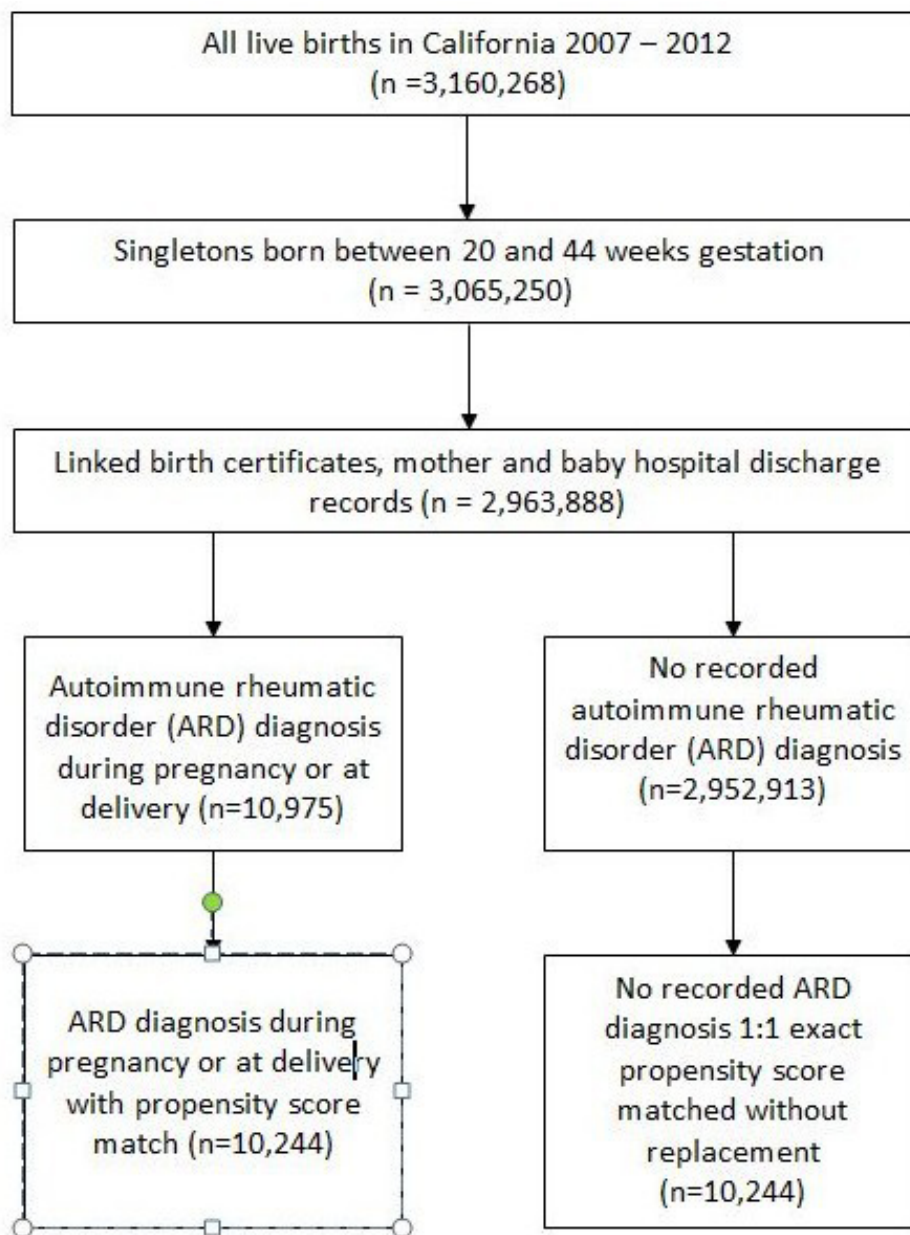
All live births in California 2007 – 2012
(n =3,160,268)

Singletons born between 20 and 44 weeks gestation
(n = 3,065,250)

Linked birth certificates, mother and baby hospital discharge records (n = 2,963,888)

Autoimmune rheumatic disorder (ARD) diagnosis during pregnancy or at delivery (n=10,975)

No recorded autoimmune rheumatic disorder (ARD) diagnosis (n=2,952,913)

ARD diagnosis during pregnancy or at delivery with propensity score match (n=10,244)

No recorded ARD diagnosis 1:1 exact propensity score matched without replacement (n=10,244)